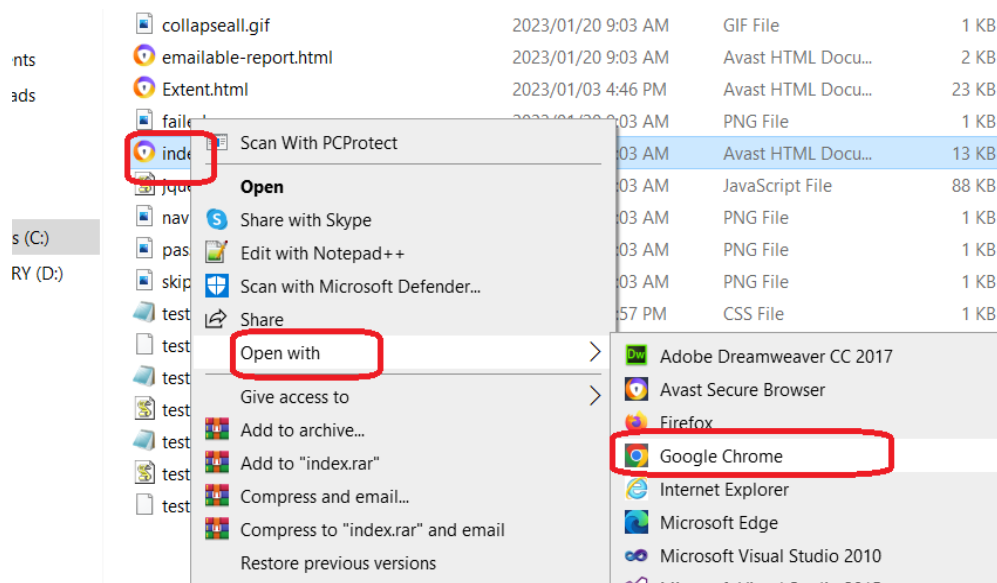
nts
ads
s (C:)
RY (D:)

| | | | |
|---|---|---|---|
| collapseall.gif | 2023/01/20 9:03 AM | GIF File | 1 KB |
| emailable-report.html | 2023/01/20 9:03 AM | Avast HTML Docu... | 2 KB |
| Extent.html | 2023/01/03 4:46 PM | Avast HTML Docu... | 23 KB |
| faile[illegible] | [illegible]03 AM | PNG File | 1 KB |
| inde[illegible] | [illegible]03 AM | Avast HTML Docu... | 13 KB |
| jque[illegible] | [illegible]03 AM | JavaScript File | 88 KB |
| nav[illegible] | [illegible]03 AM | PNG File | 1 KB |
| pas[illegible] | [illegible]03 AM | PNG File | 1 KB |
| skip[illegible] | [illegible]03 AM | PNG File | 1 KB |
| test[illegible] | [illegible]57 PM | CSS File | 1 KB |
| test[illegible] | | | |
| test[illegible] | | | |
| test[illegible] | | | |
| test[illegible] | | | |
| test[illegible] | | | |
| test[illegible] | | | |

Scan With PCProtect
Open
Share with Skype
Edit with Notepad++
Scan with Microsoft Defender...
Share
Open with
Give access to
Add to archive...
Add to "index.rar"
Compress and email...
Compress to "index.rar" and email
Restore previous versions

Adobe Dreamweaver CC 2017
Avast Secure Browser
Firefox
Google Chrome
Internet Explorer
Microsoft Edge
Microsoft Visual Studio 2010
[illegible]